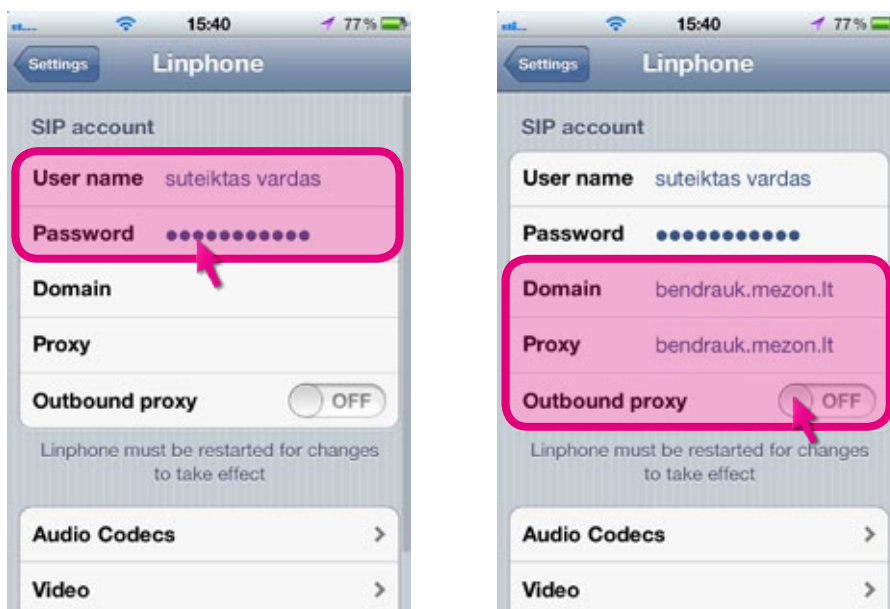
15:40 77%

Settings Linphone

SIP account

User name suteiktas vardas

Password ●●●●●●●●●●●●

Domain

Proxy

Outbound proxy OFF

Linphone must be restarted for changes to take effect

Audio Codecs

Video

15:40 77%

Settings Linphone

SIP account

User name suteiktas vardas

Password ●●●●●●●●●●●●

Domain bendrauk.mezon.lt

Proxy bendrauk.mezon.lt

Outbound proxy OFF

Linphone must be restarted for changes to take effect

Audio Codecs

Video